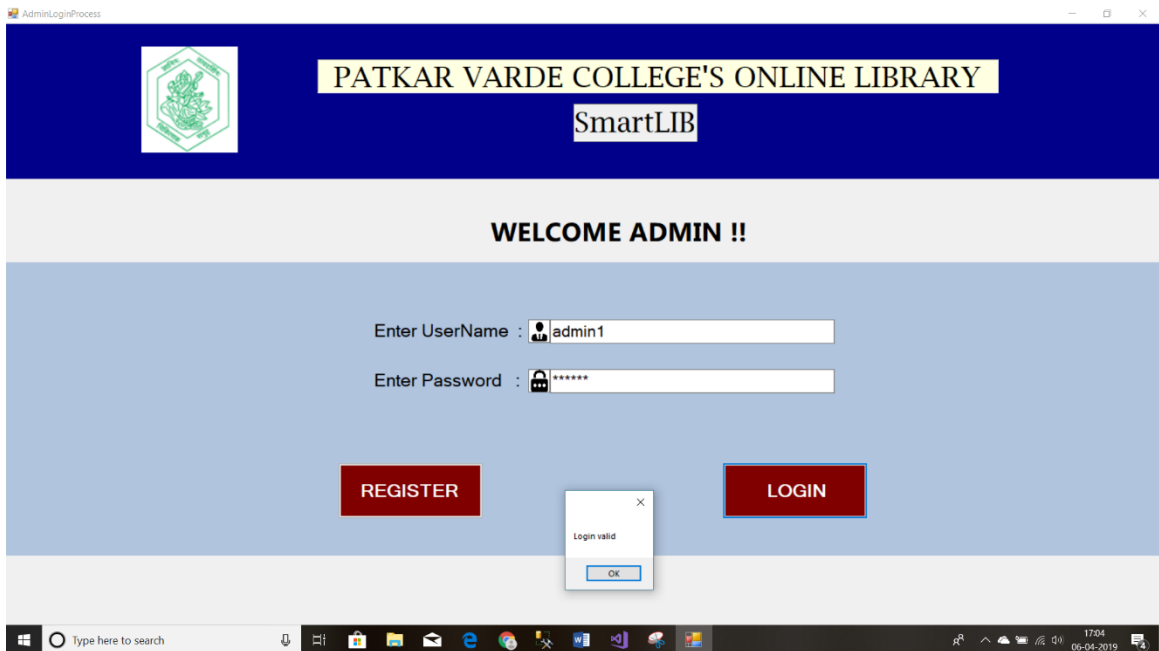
AdminLoginProcess

PATKAR VARDE COLLEGE'S ONLINE LIBRARY

SmartLIB

WELCOME ADMIN !!

Enter UserName : admin1

Enter Password : ******

REGISTER

LOGIN

Login valid

OK

Type here to search

17:04
06-04-2019

4